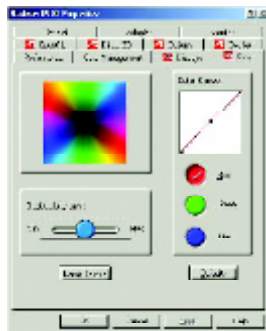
Radeon 9600 Properties

General | Adapter | Monitor
Overlay | Direct 3D | OpenGL | Displays
Performance | Color Management | Options | Color

Color Curve

Red
Green
Blue

Desktop Brightness
Min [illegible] Max

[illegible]

Defaults

OK | Cancel | Apply | Help